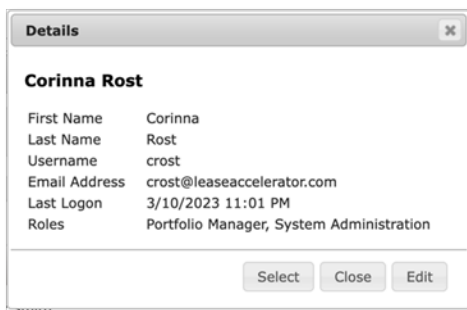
Details

Corinna Rost

| First Name | Corinna |
|---|---|
| Last Name | Rost |
| Username | crost |
| Email Address | crost@leaseaccelerator.com |
| Last Logon | 3/10/2023 11:01 PM |
| Roles | Portfolio Manager, System Administration |

Select Close Edit